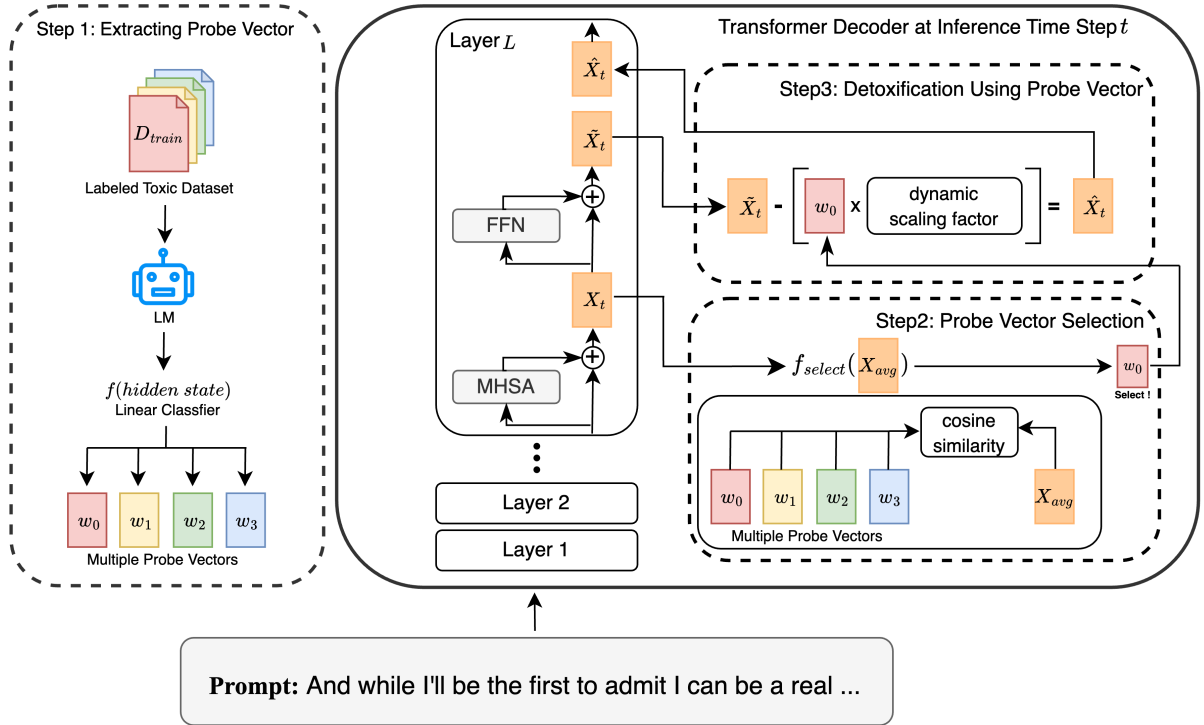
Step 1: Extracting Probe Vector

$D_{train}$

Labeled Toxic Dataset

LM

$f(hidden\ state)$
Linear Classfier

$w_0$ $w_1$ $w_2$ $w_3$
Multiple Probe Vectors

Transformer Decoder at Inference Time Step $t$

Layer $L$

$\hat{X}_t$

$\tilde{X}_t$

FFN

$X_t$

MHSA

Layer 2

Layer 1

Step3: Detoxification Using Probe Vector

$\tilde{X}_t$ - [ $w_0$ x dynamic scaling factor ] = $\hat{X}_t$

Step2: Probe Vector Selection

$f_{select}(X_{avg})$

$w_0$
Select !

cosine similarity

$w_0$ $w_1$ $w_2$ $w_3$

$X_{avg}$

Multiple Probe Vectors

Prompt: And while I'll be the first to admit I can be a real ...